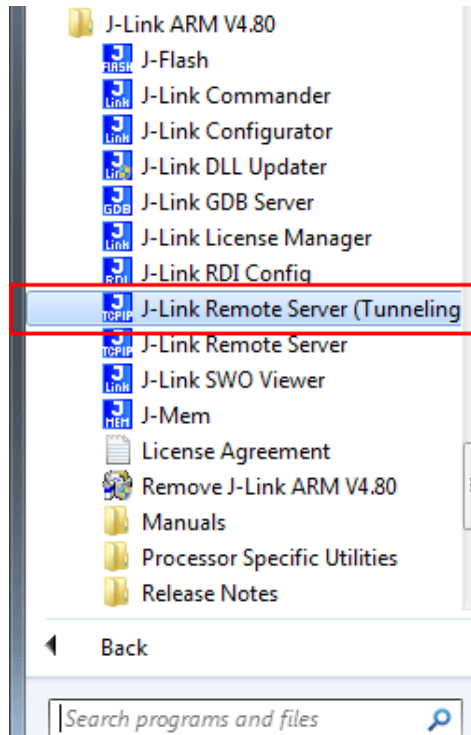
J-Link ARM V4.80
J-Flash
J-Link Commander
J-Link Configurator
J-Link DLL Updater
J-Link GDB Server
J-Link License Manager
J-Link RDI Config
J-Link Remote Server (Tunneling
J-Link Remote Server
J-Link SWO Viewer
J-Mem
License Agreement
Remove J-Link ARM V4.80
Manuals
Processor Specific Utilities
Release Notes
Back
Search programs and files